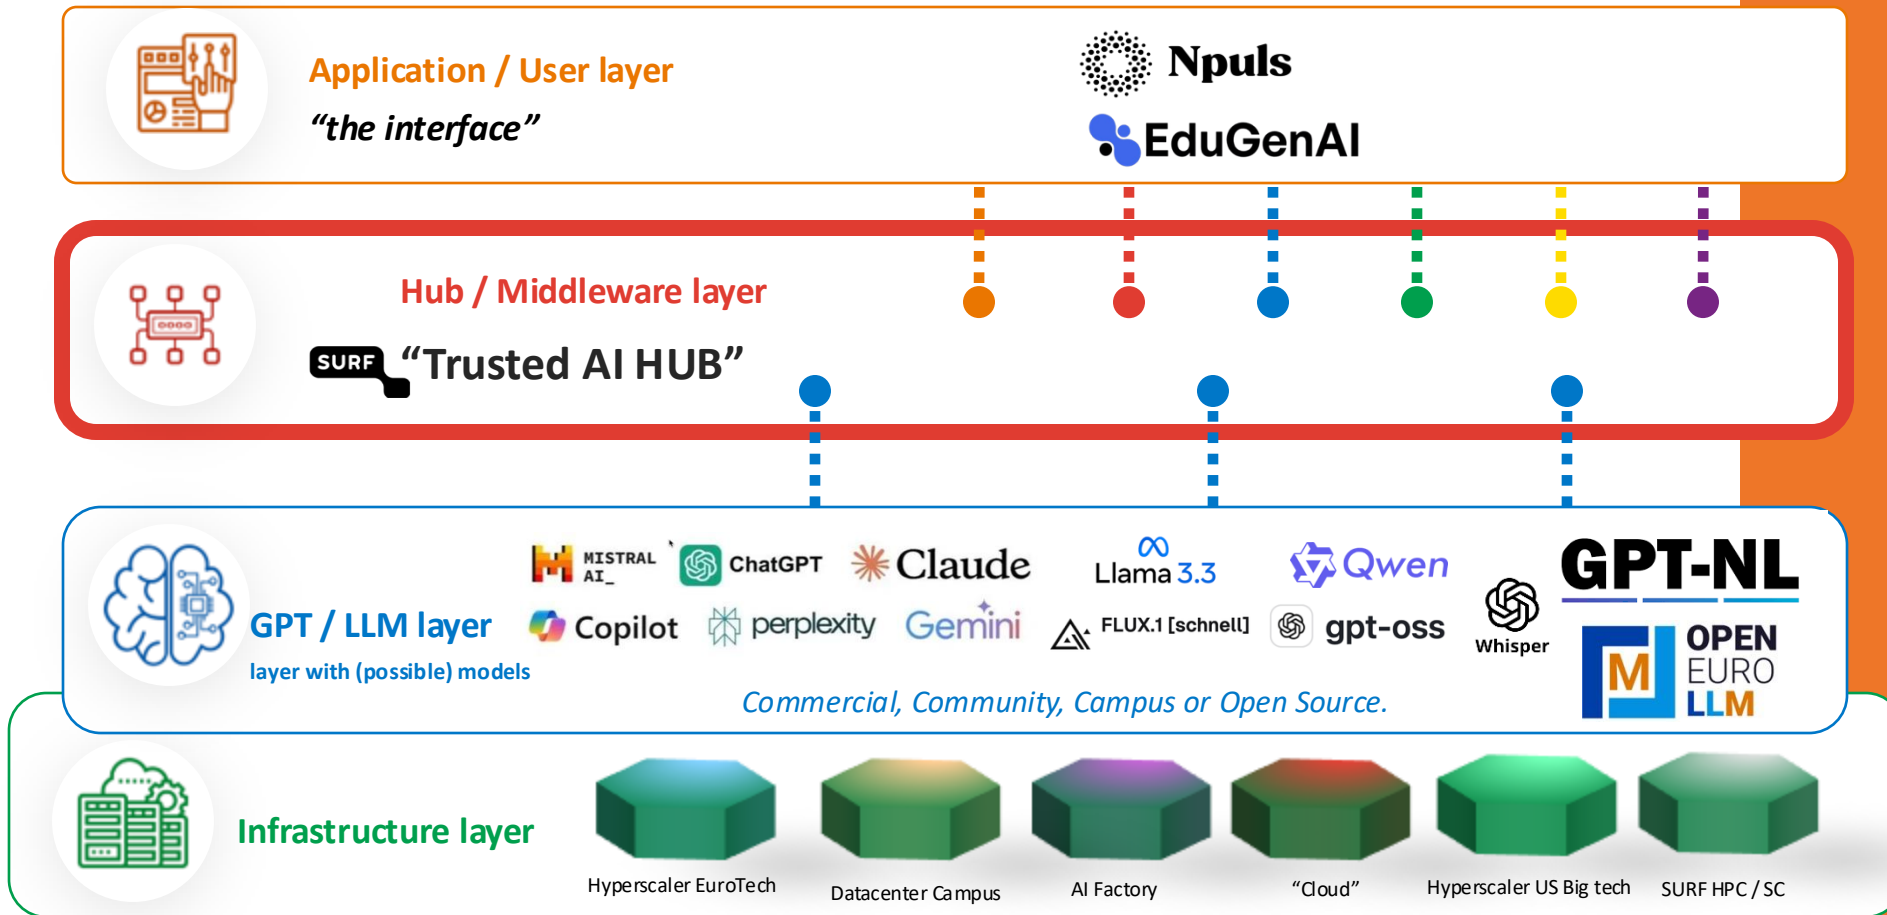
Application / User layer
“the interface”

Npuls
EduGenAI

Hub / Middleware layer
SURF “Trusted AI HUB”

MISTRAL AI_ ChatGPT Claude Llama 3.3 Qwen GPT-NL
Copilot perplexity Gemini FLUX.1 [schnell] gpt-oss Whisper
GPT / LLM layer
layer with (possible) models
Commercial, Community, Campus or Open Source.
OPEN EURO LLM

Infrastructure layer
Hyperscaler EuroTech
Datacenter Campus
AI Factory
“Cloud”
Hyperscaler US Big tech
SURF HPC / SC